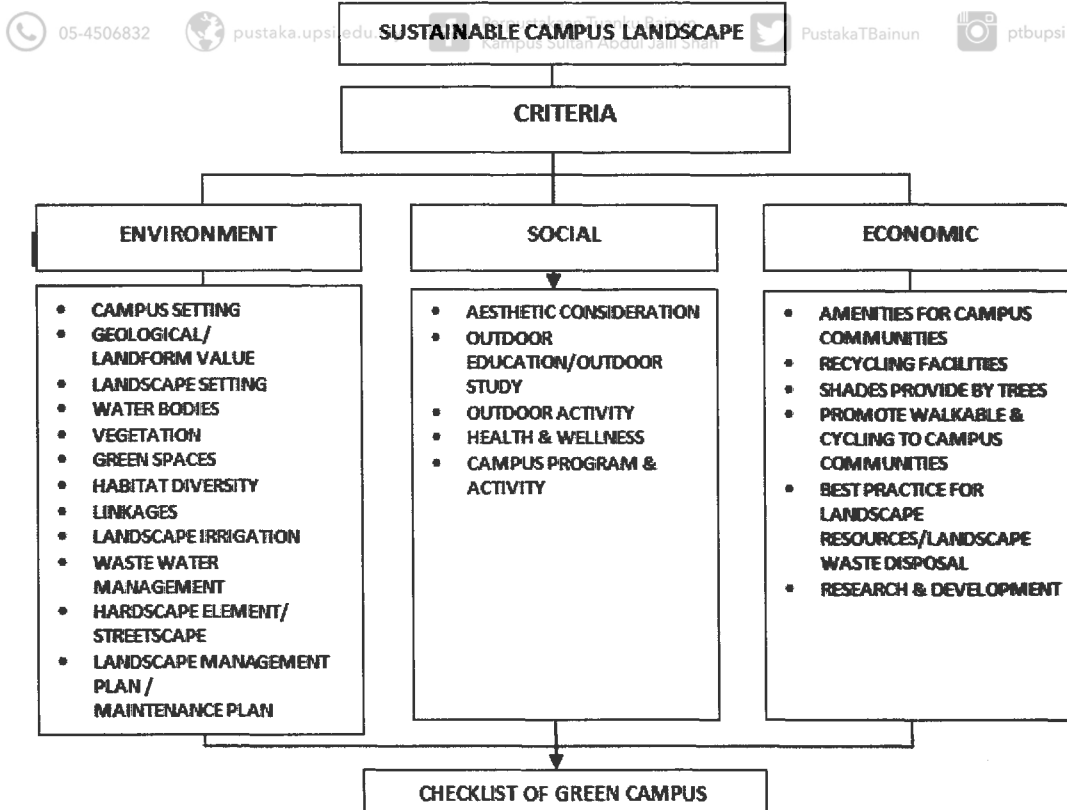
05-4506832 pustaka.upsi.edu.my Perpustakaan Tuanku Bainun Kampus Sultan Abdul Jalil Shah PustakaTBainun ptbupsi

SUSTAINABLE CAMPUS LANDSCAPE

CRITERIA

ENVIRONMENT

- CAMPUS SETTING
- GEOLOGICAL/ LANDFORM VALUE
- LANDSCAPE SETTING
- WATER BODIES
- VEGETATION
- GREEN SPACES
- HABITAT DIVERSITY
- LINKAGES
- LANDSCAPE IRRIGATION
- WASTE WATER MANAGEMENT
- HARDSCAPE ELEMENT/ STREETSCAPE
- LANDSCAPE MANAGEMENT PLAN / MAINTENANCE PLAN

SOCIAL

- AESTHETIC CONSIDERATION
- OUTDOOR EDUCATION/OUTDOOR STUDY
- OUTDOOR ACTIVITY
- HEALTH & WELLNESS
- CAMPUS PROGRAM & ACTIVITY

ECONOMIC

- AMENITIES FOR CAMPUS COMMUNITIES
- RECYCLING FACILITIES
- SHADES PROVIDE BY TREES
- PROMOTE WALKABLE & CYCLING TO CAMPUS COMMUNITIES
- BEST PRACTICE FOR LANDSCAPE RESOURCES/LANDSCAPE WASTE DISPOSAL
- RESEARCH & DEVELOPMENT

CHECKLIST OF GREEN CAMPUS